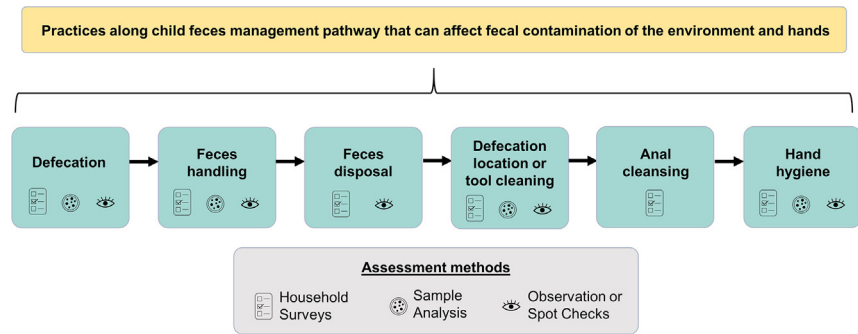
Practices along child feces management pathway that can affect fecal contamination of the environment and hands

Defecation

Feces handling

Feces disposal

Defecation location or tool cleaning

Anal cleansing

Hand hygiene

Assessment methods

Household Surveys

Sample Analysis

Observation or Spot Checks